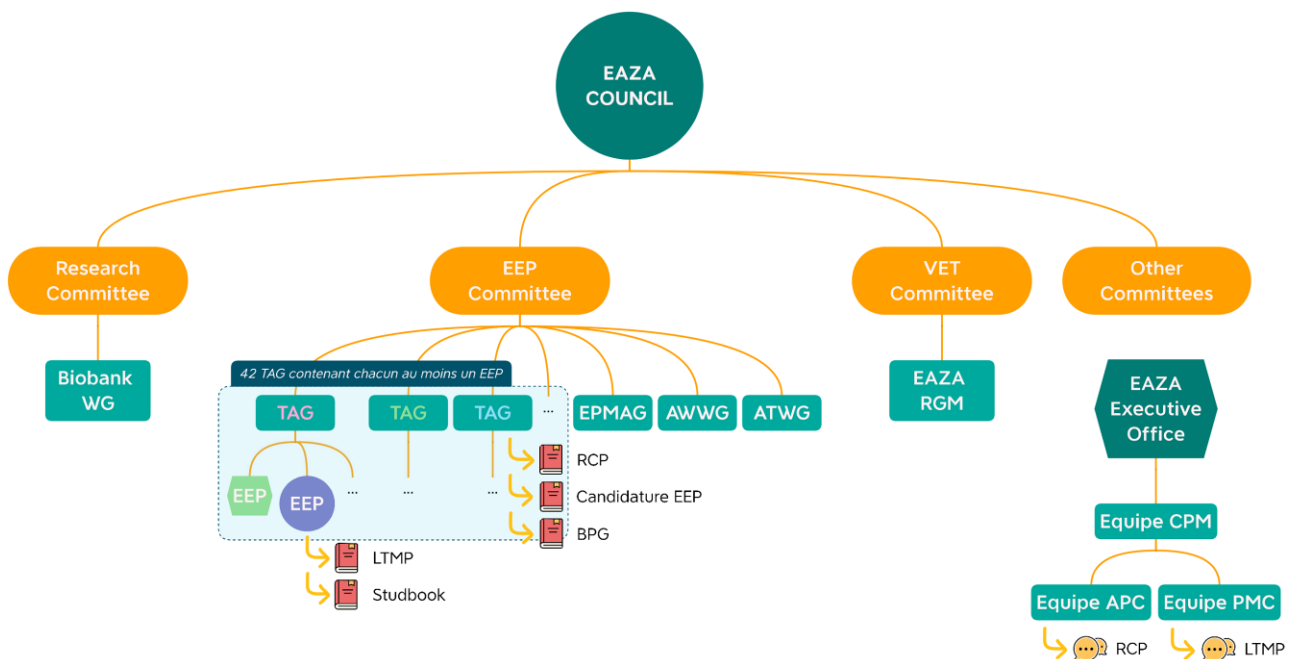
EAZA COUNCIL

Research Committee

EEP Committee

VET Committee

Other Committees

Biobank WG

42 TAG contenant chacun au moins un EEP

TAG

TAG

TAG

...

EPMAG

AWWG

ATWG

EAZA RGM

EAZA Executive Office

EEP

EEP

...

...

...

RCP

Candidature EEP

BPG

LTMP

Studbook

Equipe CPM

Equipe APC

Equipe PMC

RCP

LTMP